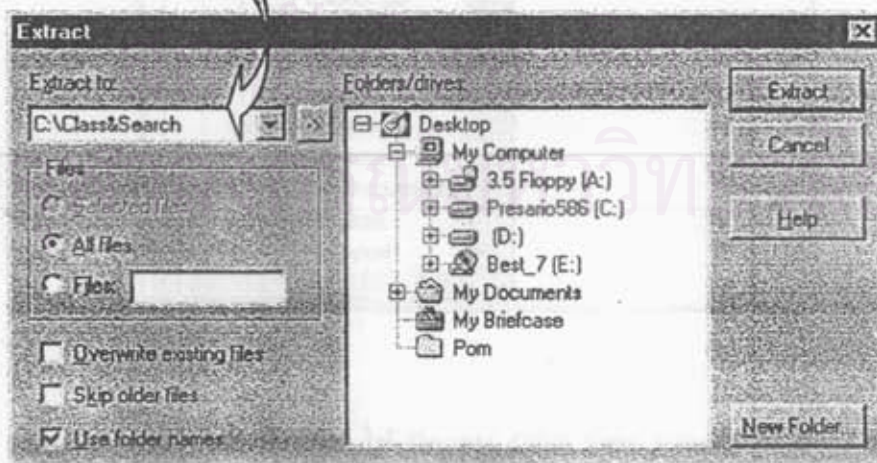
Extract

Extract to:

C:\Class&Search

Files

Selected files

All files

Files:

Overwrite existing files

Skip older files

Use folder names

Folders/drives

Desktop

My Computer

3.5 Floppy (A:)

Presario586 (C:)

(D:)

Best_7 (E:)

My Documents

My Briefcase

Pom

Extract

Cancel

Help

New Folder